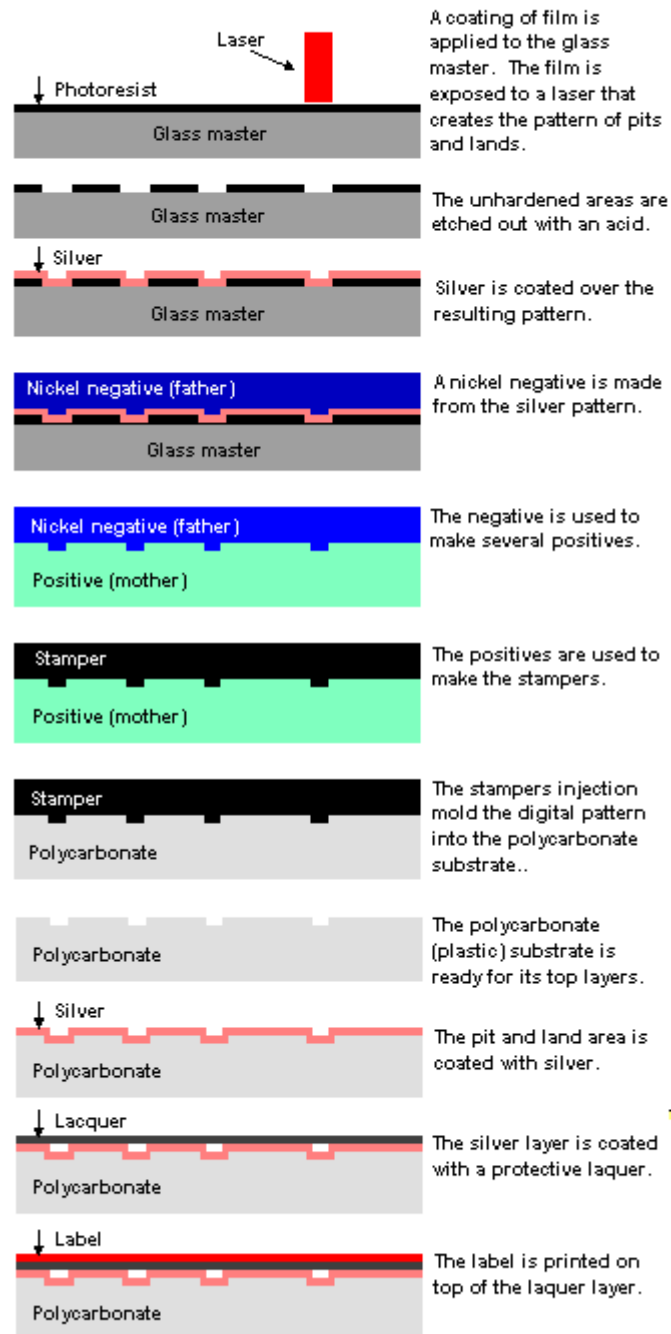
Laser

Photoresist

Glass master

A coating of film is applied to the glass master. The film is exposed to a laser that creates the pattern of pits and lands.

Glass master

The unhardened areas are etched out with an acid.

Silver

Glass master

Silver is coated over the resulting pattern.

Nickel negative (father)

Glass master

A nickel negative is made from the silver pattern.

Nickel negative (father)

Positive (mother)

The negative is used to make several positives.

Stamper

Positive (mother)

The positives are used to make the stampers.

Stamper

Polycarbonate

The stampers injection mold the digital pattern into the polycarbonate substrate..

Polycarbonate

The polycarbonate (plastic) substrate is ready for its top layers.

Silver

Polycarbonate

The pit and land area is coated with silver.

Lacquer

Polycarbonate

The silver layer is coated with a protective laquer.

Label

Polycarbonate

The label is printed on top of the laquer layer.